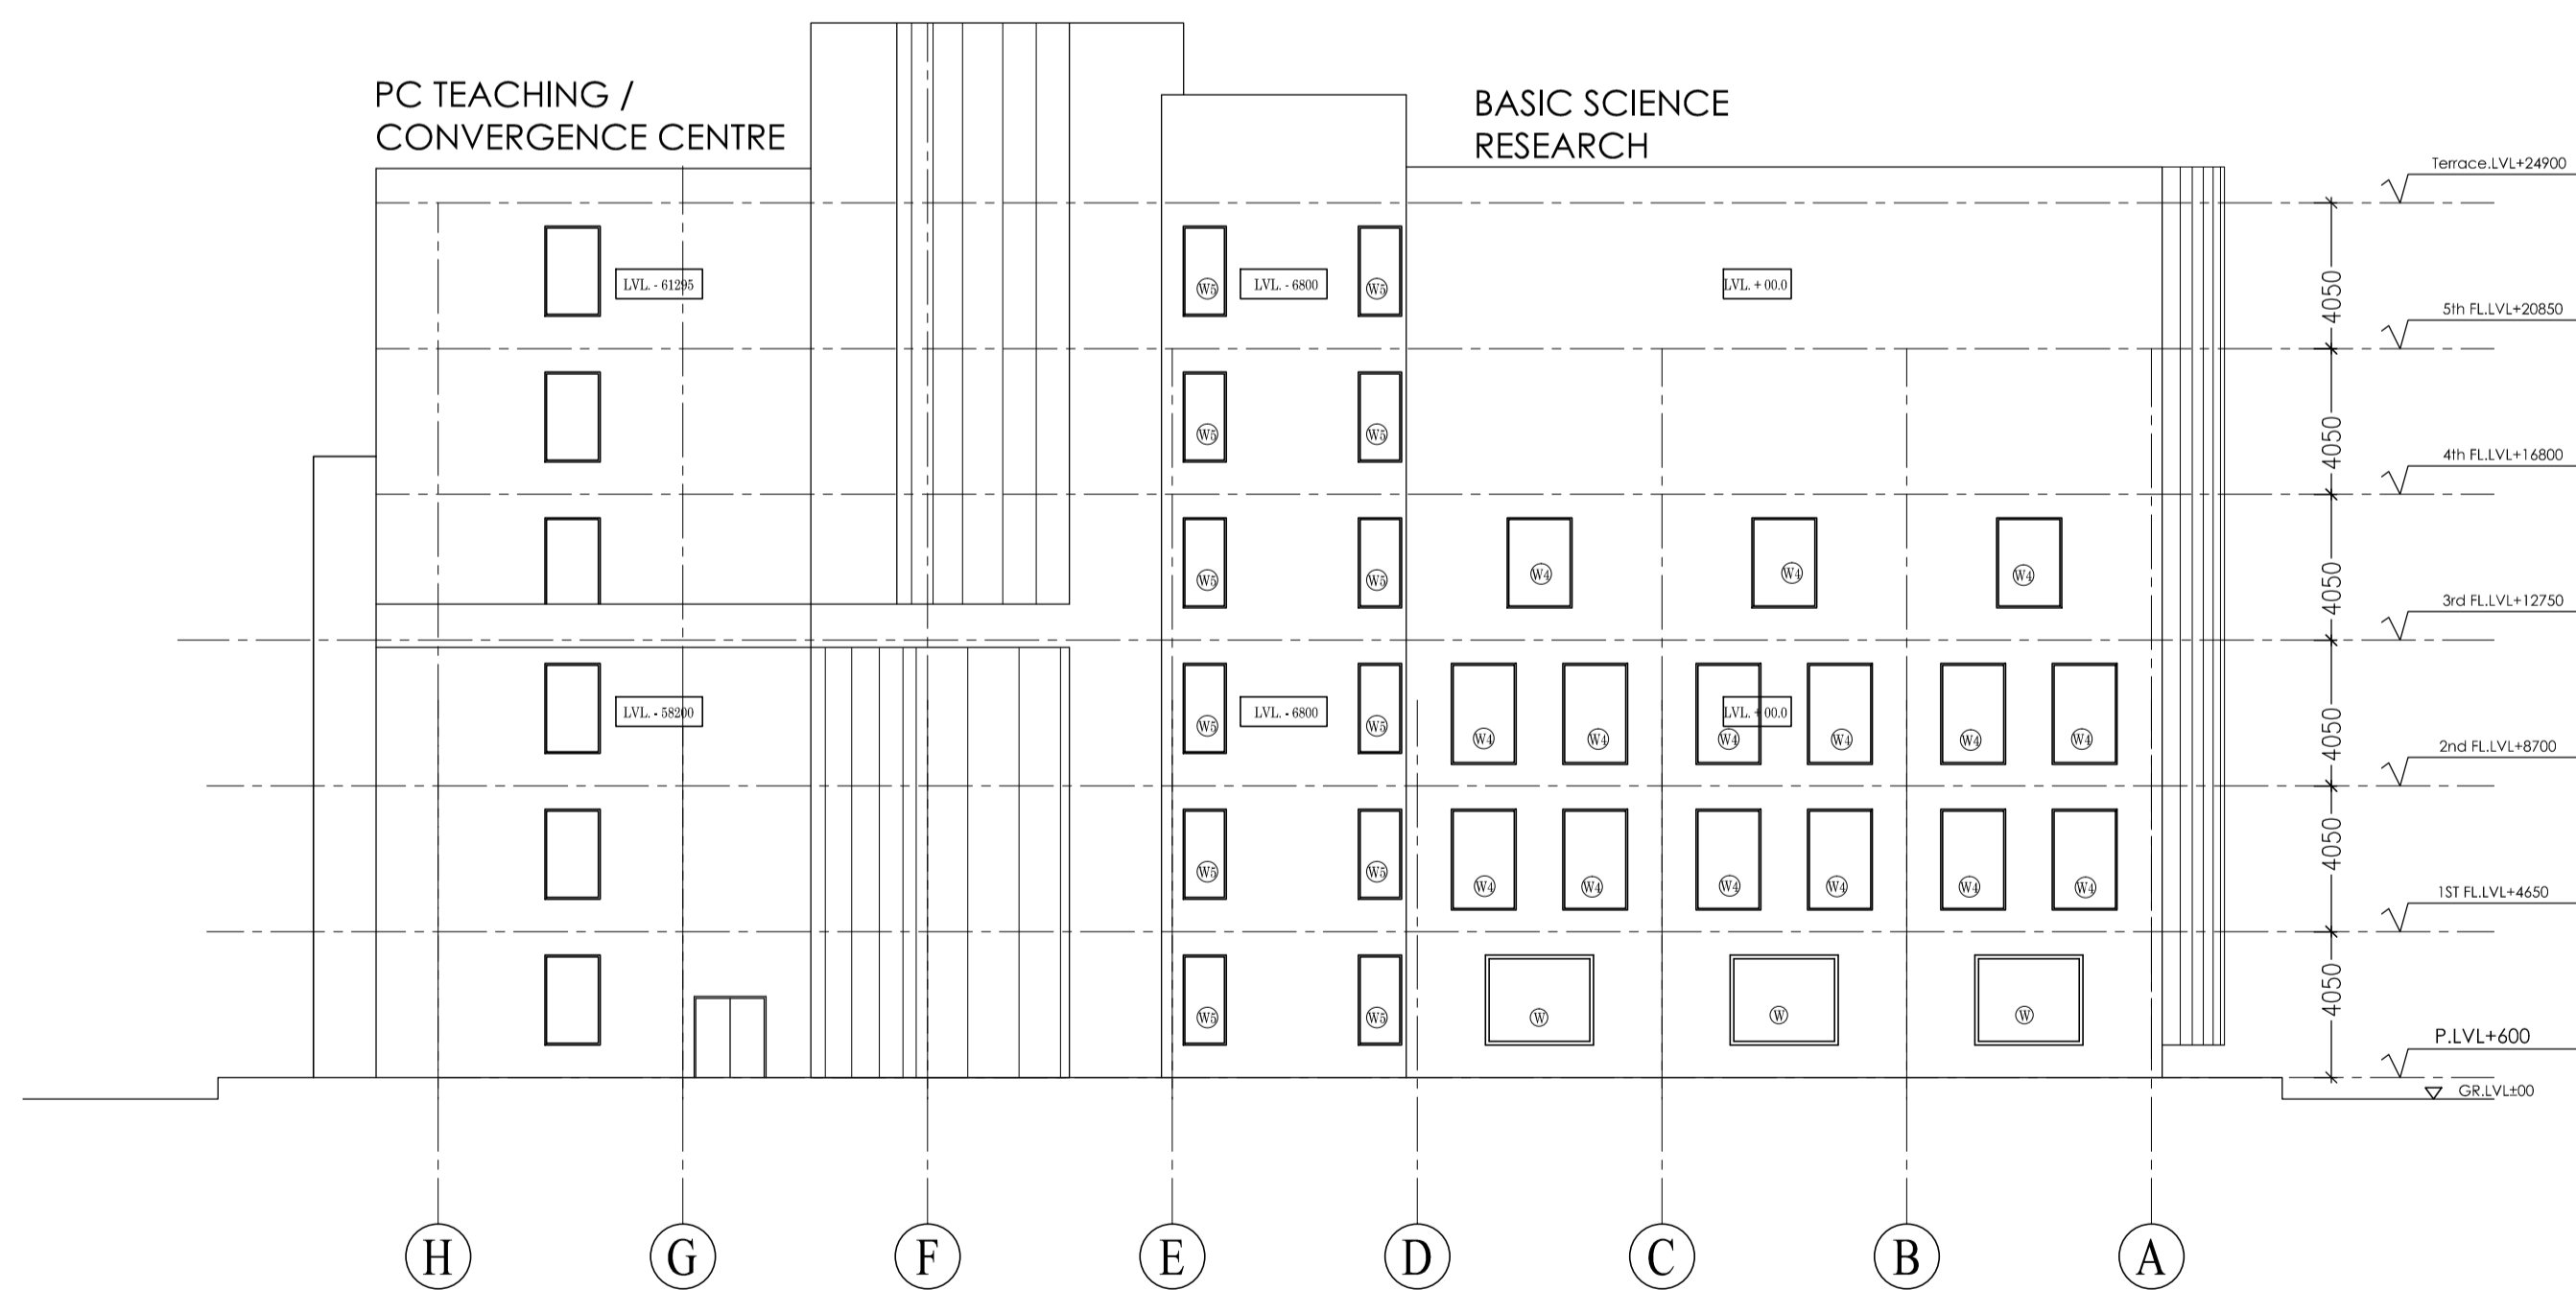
PC TEACHING / CONVERGENCE CENTRE

BASIC SCIENCE RESEARCH

Terrace.LVL+24900

5th FL.LVL+20850

4th FL.LVL+16800

3rd FL.LVL+12750

2nd FL.LVL+8700

1ST FL.LVL+4650

P.LVL+600

GR.LVL±00

4050
4050
4050
4050
4050
4050

LVL. - 61295
LVL. - 6800
LVL. + 00.0
LVL. - 58200
LVL. - 6800
LVL. + 00.0

W5 W5
W5 W5
W5 W5
W4 W4 W4
W5 W5
W4 W4 W4 W4 W4 W4
W5 W5
W4 W4 W4 W4 W4 W4
W5 W5
W W W

H G F E D C B A